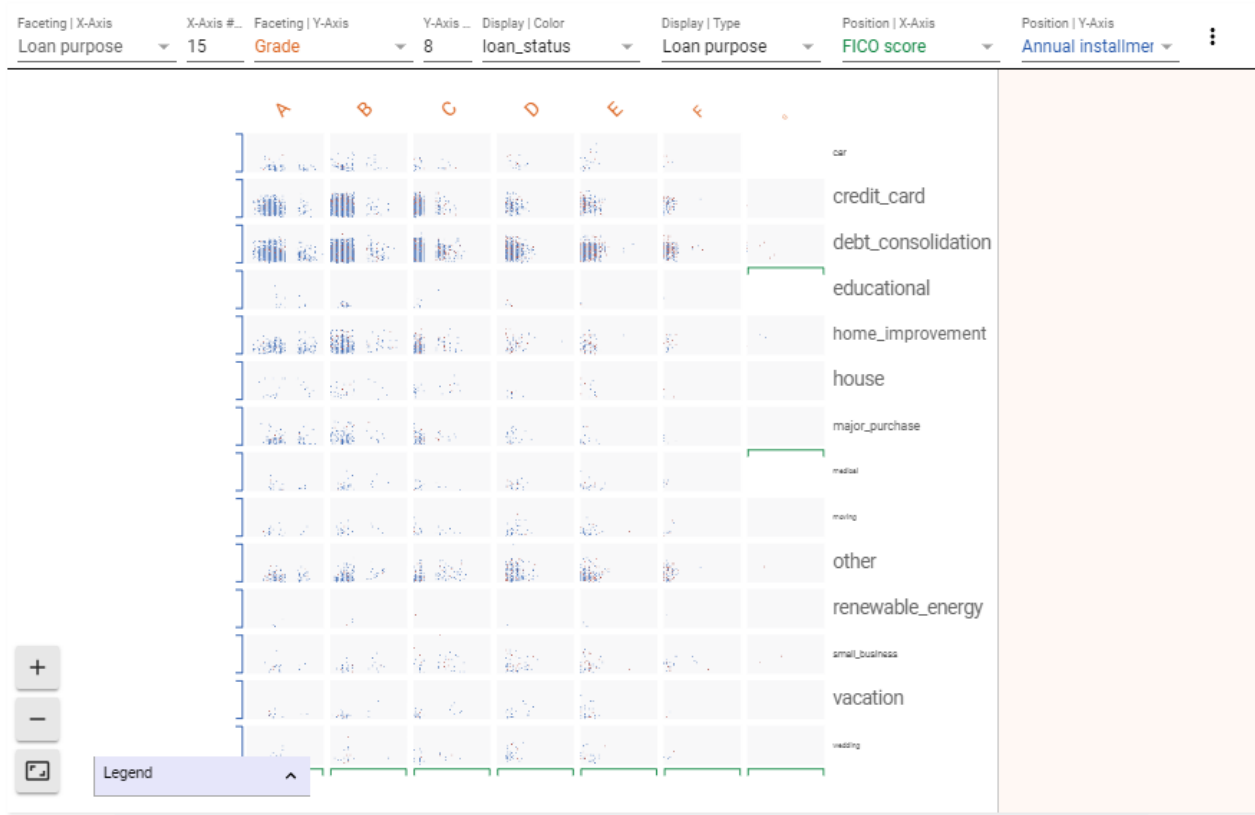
Faceting | X-Axis
Loan purpose
X-Axis #...
15
Faceting | Y-Axis
Grade
Y-Axis ...
8
Display | Color
loan_status
Display | Type
Loan purpose
Position | X-Axis
FICO score
Position | Y-Axis
Annual installmer

A
B
C
D
E
F
G

car
credit_card
debt_consolidation
educational
home_improvement
house
major_purchase
medical
moving
other
renewable_energy
small_business
vacation
wedding

+
−
Legend